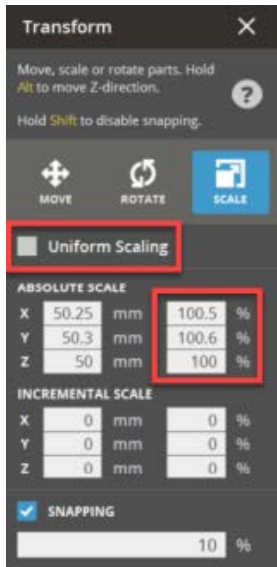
Transform ✕

Move, scale or rotate parts. Hold Alt to move Z-direction.

?

Hold Shift to disable snapping.

MOVE ROTATE SCALE

Uniform Scaling

ABSOLUTE SCALE

| | | | | |
|---|---|---|---|---|
| X | 50.25 | mm | 100.5 | % |
| Y | 50.3 | mm | 100.6 | % |
| Z | 50 | mm | 100 | % |

INCREMENTAL SCALE

| | | | | |
|---|---|---|---|---|
| X | 0 | mm | 0 | % |
| Y | 0 | mm | 0 | % |
| Z | 0 | mm | 0 | % |

SNAPPING

10 %